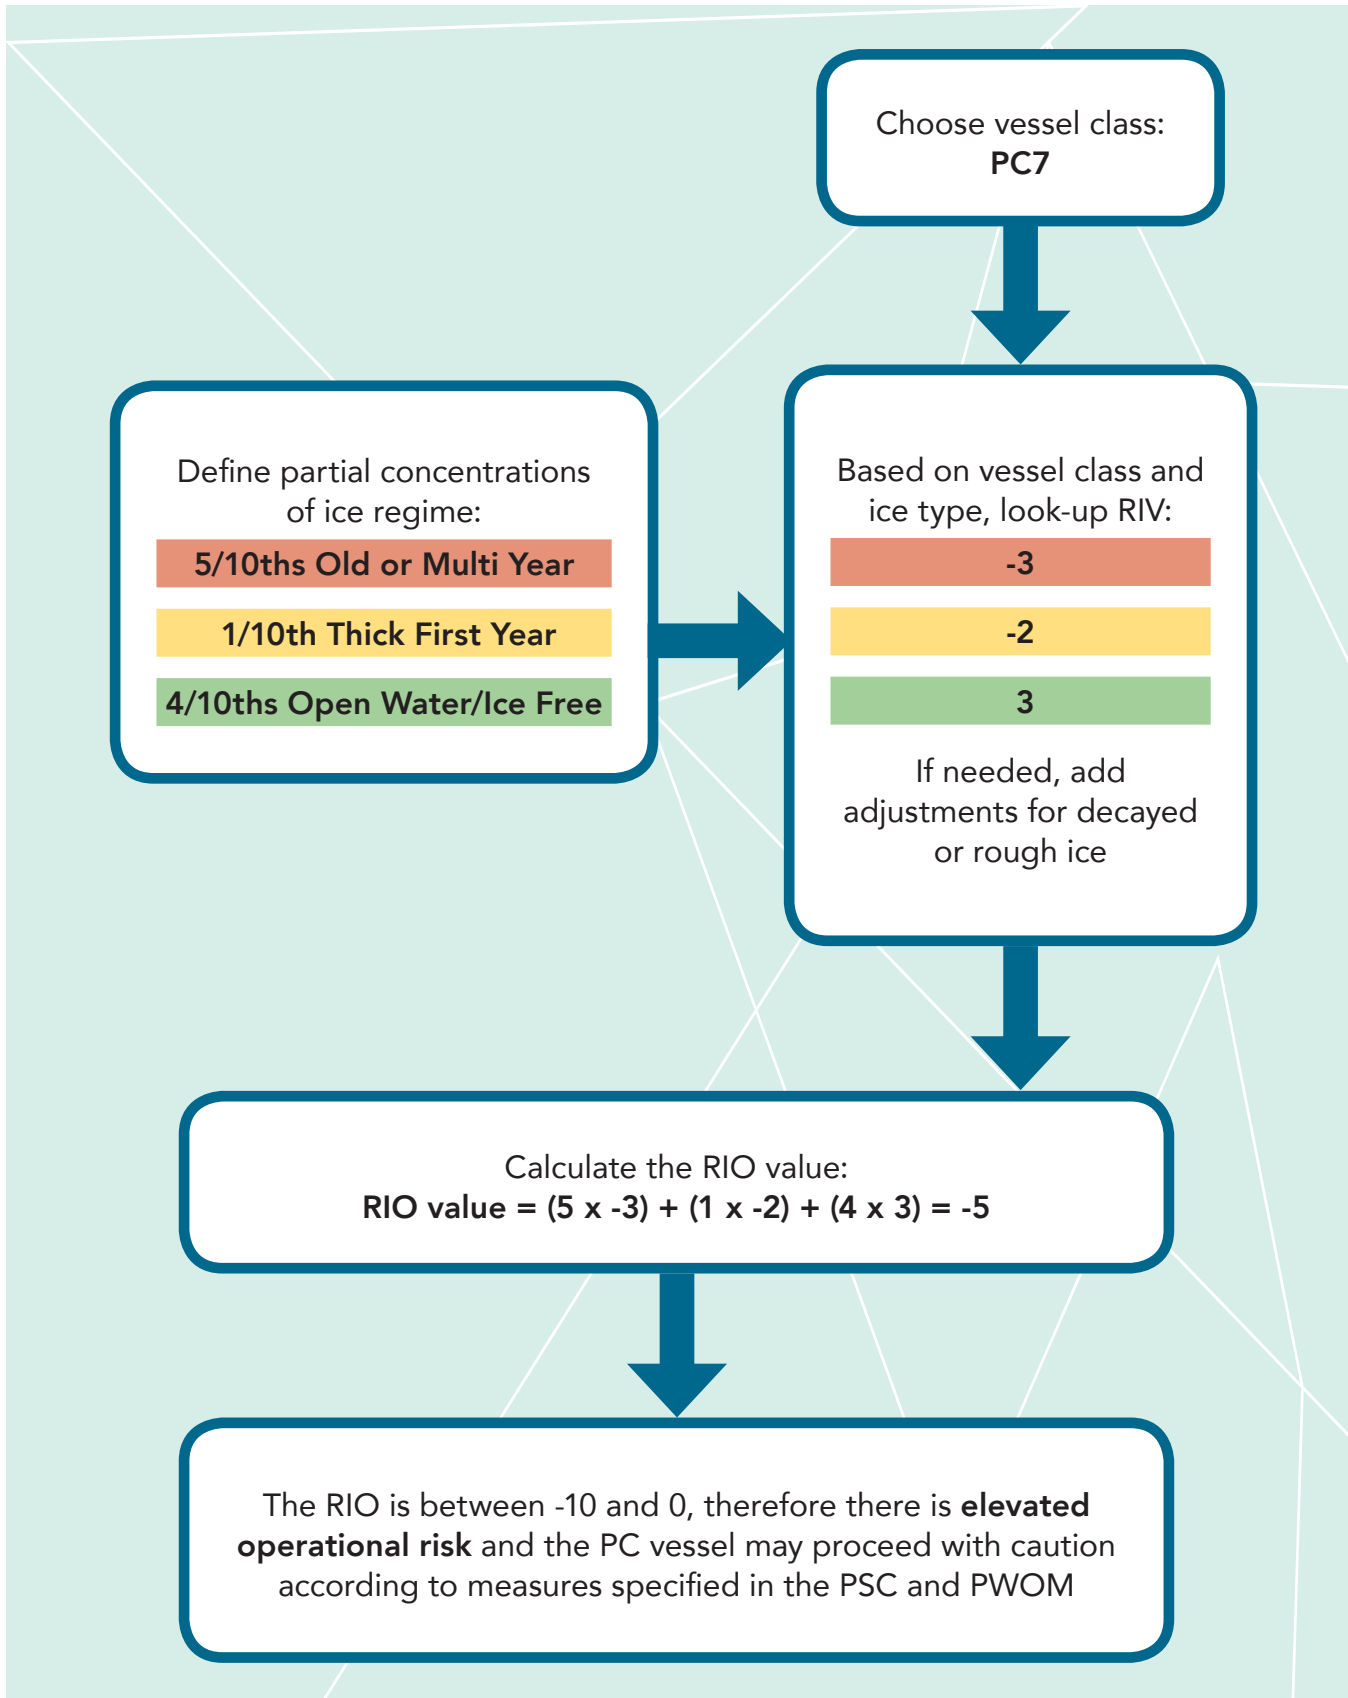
Choose vessel class:
PC7

Define partial concentrations of ice regime:
5/10ths Old or Multi Year
1/10th Thick First Year
4/10ths Open Water/Ice Free

Based on vessel class and ice type, look-up RIV:
-3
-2
3
If needed, add adjustments for decayed or rough ice

Calculate the RIO value:
RIO value = (5 x -3) + (1 x -2) + (4 x 3) = -5

The RIO is between -10 and 0, therefore there is elevated operational risk and the PC vessel may proceed with caution according to measures specified in the PSC and PWOM